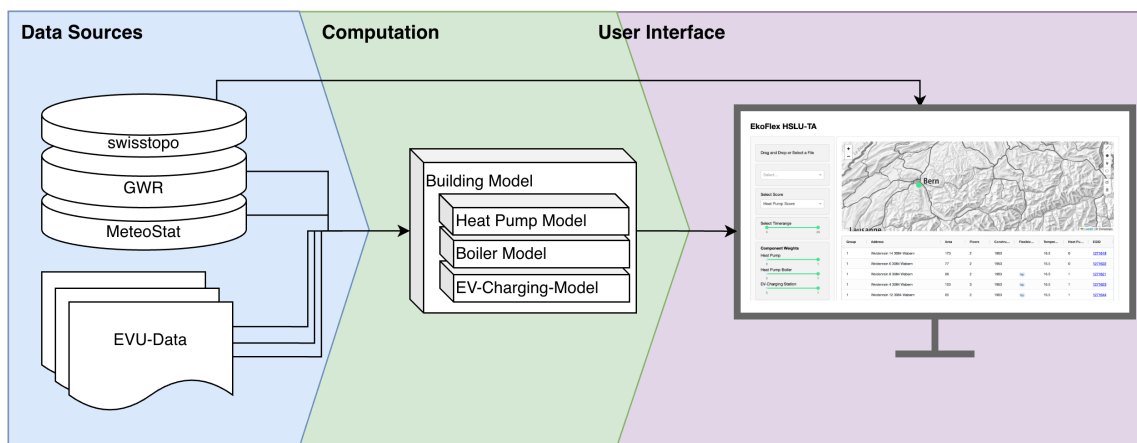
Data Sources

Computation

User Interface

swisstopo

GWR

MeteoStat

EVU-Data

Building Model

Heat Pump Model

Boiler Model

EV-Charging-Model

EkoFlex HSLU-TA

Drag and Drop or Select a File

Select...

Select Score

Heat Pump Score

Select Timerange

Component Weights

Heat Pump

Heat Pump Boiler

EV-Charging Station

Bern

Lausanne

| Group | Address | Area | Floors | Constru... | Feasibi... | Temper... | Heat Pu... | EGID |
|---|---|---|---|---|---|---|---|---|
| 1 | Weidenrain 14 3084 Wabern | 775 | 3 | 1962 | | 15.0 | 8 | 1071619 |
| 1 | Weidenrain 6 3084 Wabern | 77 | 2 | 1962 | | 15.0 | 8 | 1071622 |
| 1 | Weidenrain 8 3084 Wabern | 98 | 3 | 1962 | | 15.0 | 1 | 1071621 |
| 1 | Weidenrain 4 3084 Wabern | 130 | 3 | 1962 | | 15.0 | 1 | 1071623 |
| 1 | Weidenrain 10 3084 Wabern | 93 | 3 | 1962 | | 15.0 | 1 | 1071624 |